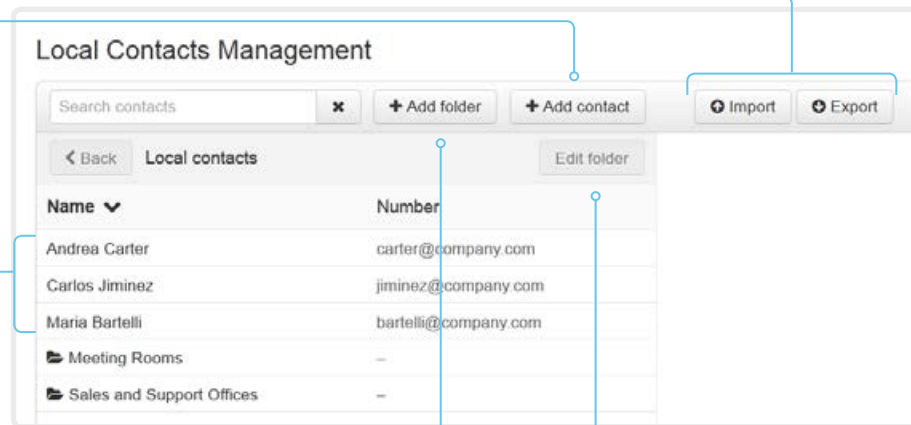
Local Contacts Management

Search contacts

✖

+ Add folder

+ Add contact

Import

Export

< Back

Local contacts

Edit folder

| Name | Number |
|---|---|
| Andrea Carter | carter@company.com |
| Carlos Jiminez | jiminez@company.com |
| Maria Bartelli | bartelli@company.com |
| Meeting Rooms | – |
| Sales and Support Offices | – |